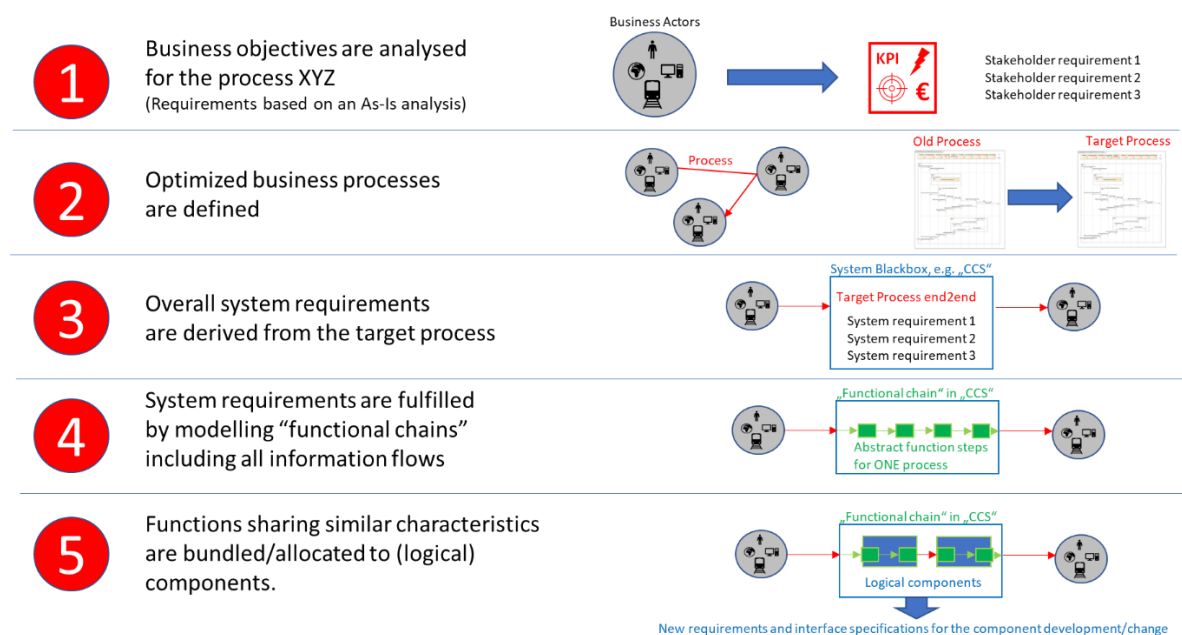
1

Business objectives are analysed for the process XYZ
(Requirements based on an As-Is analysis)

Business Actors

KPI
€

Stakeholder requirement 1
Stakeholder requirement 2
Stakeholder requirement 3

2

Optimized business processes are defined

Process

Old Process

Target Process

3

Overall system requirements are derived from the target process

System Blackbox, e.g. „CCS“

Target Process end2end
System requirement 1
System requirement 2
System requirement 3

4

System requirements are fulfilled by modelling “functional chains” including all information flows

„Functional chain“ in „CCS“

Abstract function steps for ONE process

5

Functions sharing similar characteristics are bundled/allocated to (logical) components.

„Functional chain“ in „CCS“

Logical components

New requirements and interface specifications for the component development/change